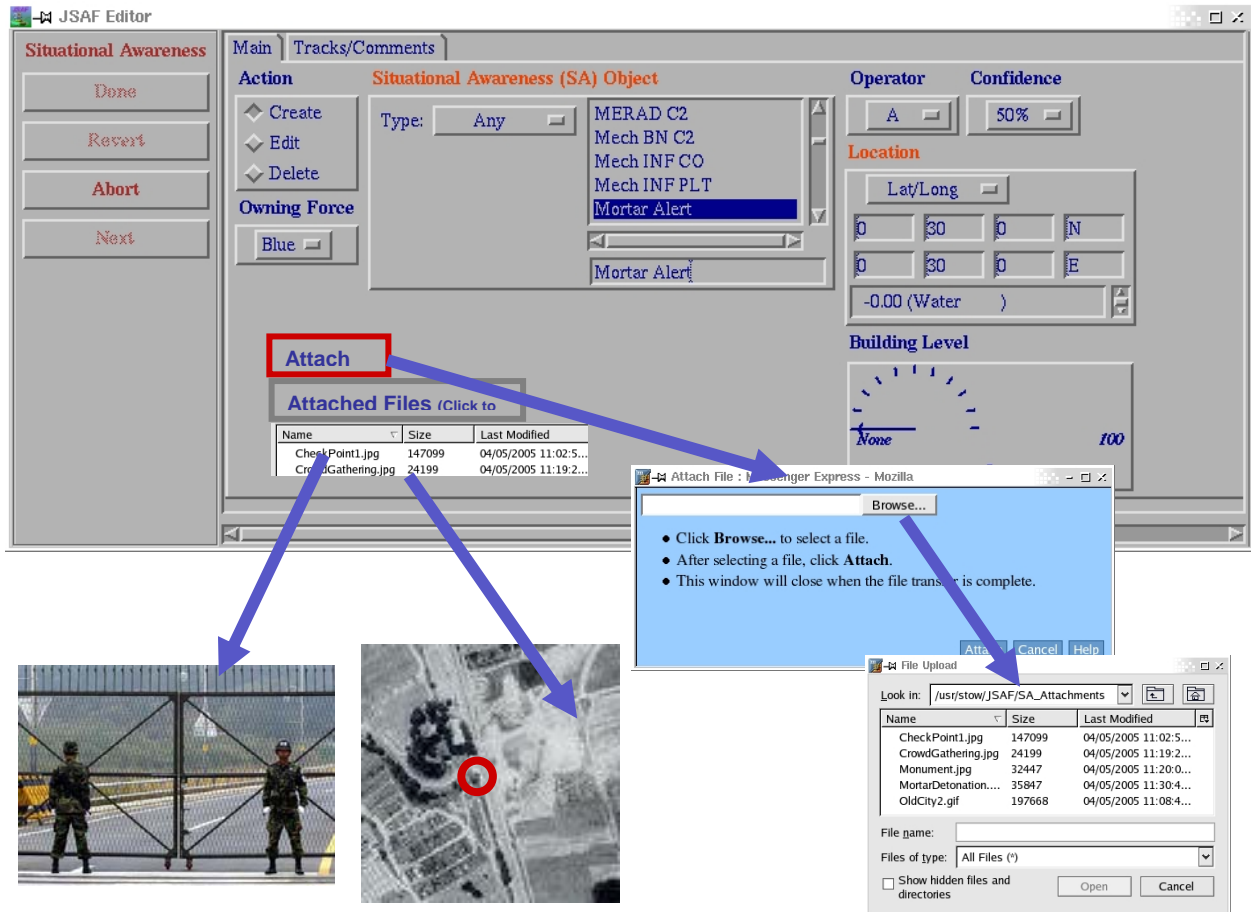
JSAF Editor

Situational Awareness

Done

Revert

Abort

Next

Main | Tracks/Comments

Action

Create

Edit

Delete

Owning Force

Blue

Situational Awareness (SA) Object

Type: Any

MERAD C2
Mech BN C2
Mech INF CO
Mech INF PLT
Mortar Alert

Mortar Alert

Operator

A

Confidence

50%

Location

Lat/Long

0 | 30 | 0 | N

0 | 30 | 0 | E

-0.00 (Water )

Building Level

None

100

Attach

Attached Files (Click to

| Name | Size | Last Modified |
|---|---|---|
| CheckPoint1.jpg | 147099 | 04/05/2005 11:02:5... |
| CrowdGathering.jpg | 24199 | 04/05/2005 11:19:2... |

Attach File : M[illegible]senger Express - Mozilla

Browse...

• Click **Browse...** to select a file.
• After selecting a file, click **Attach**.
• This window will close when the file transf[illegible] is complete.

Atta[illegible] Cancel Help

File Upload

Look in: /usr/stow/JSAF/SA_Attachments

| Name | Size | Last Modified |
|---|---|---|
| CheckPoint1.jpg | 147099 | 04/05/2005 11:02:5... |
| CrowdGathering.jpg | 24199 | 04/05/2005 11:19:2... |
| Monument.jpg | 32447 | 04/05/2005 11:20:0... |
| MortarDetonation.... | 35847 | 04/05/2005 11:30:4... |
| OldCity2.gif | 197668 | 04/05/2005 11:08:4... |

File name:

Files of type: All Files (*)

Show hidden files and directories

Open

Cancel